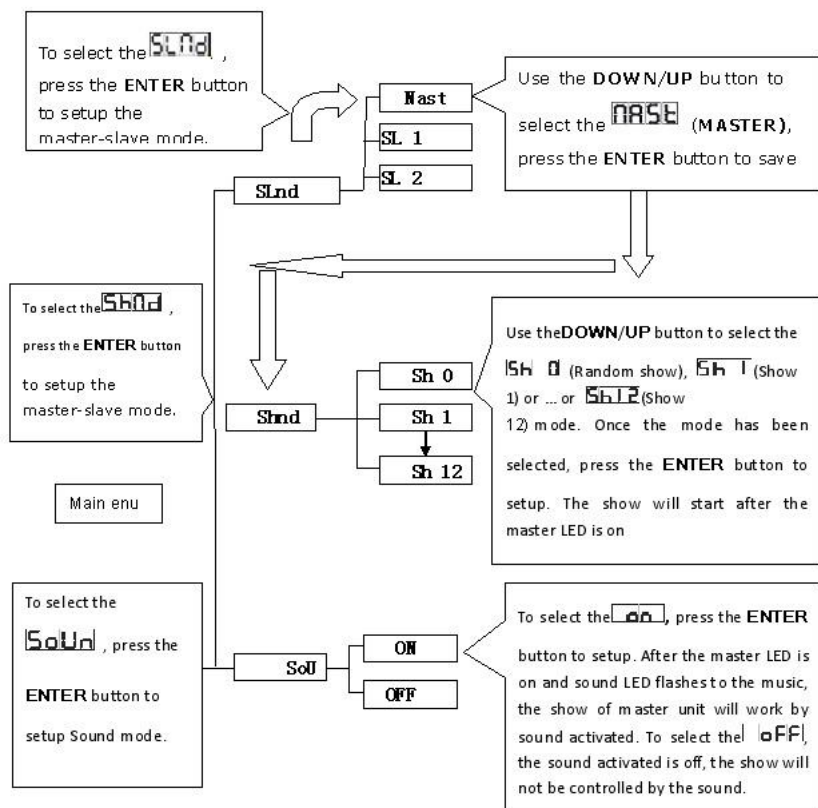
To select the SLnd, press the ENTER button to setup the master-slave mode.

Nast

SL 1

SL 2

SLnd

Use the DOWN/UP button to select the NASt (MASTER), press the ENTER button to save

To select the ShNd, press the ENTER button to setup the master-slave mode.

Sh 0

Sh 1

Sh 12

Shnd

Use the DOWN/UP button to select the Sh 0 (Random show), Sh 1 (Show 1) or ... or Sh12 (Show 12) mode. Once the mode has been selected, press the ENTER button to setup. The show will start after the master LED is on

Main enu

To select the SoUn, press the ENTER button to setup Sound mode.

SoU

ON

OFF

To select the on, press the ENTER button to setup. After the master LED is on and sound LED flashes to the music, the show of master unit will work by sound activated. To select the oFF, the sound activated is off, the show will not be controlled by the sound.